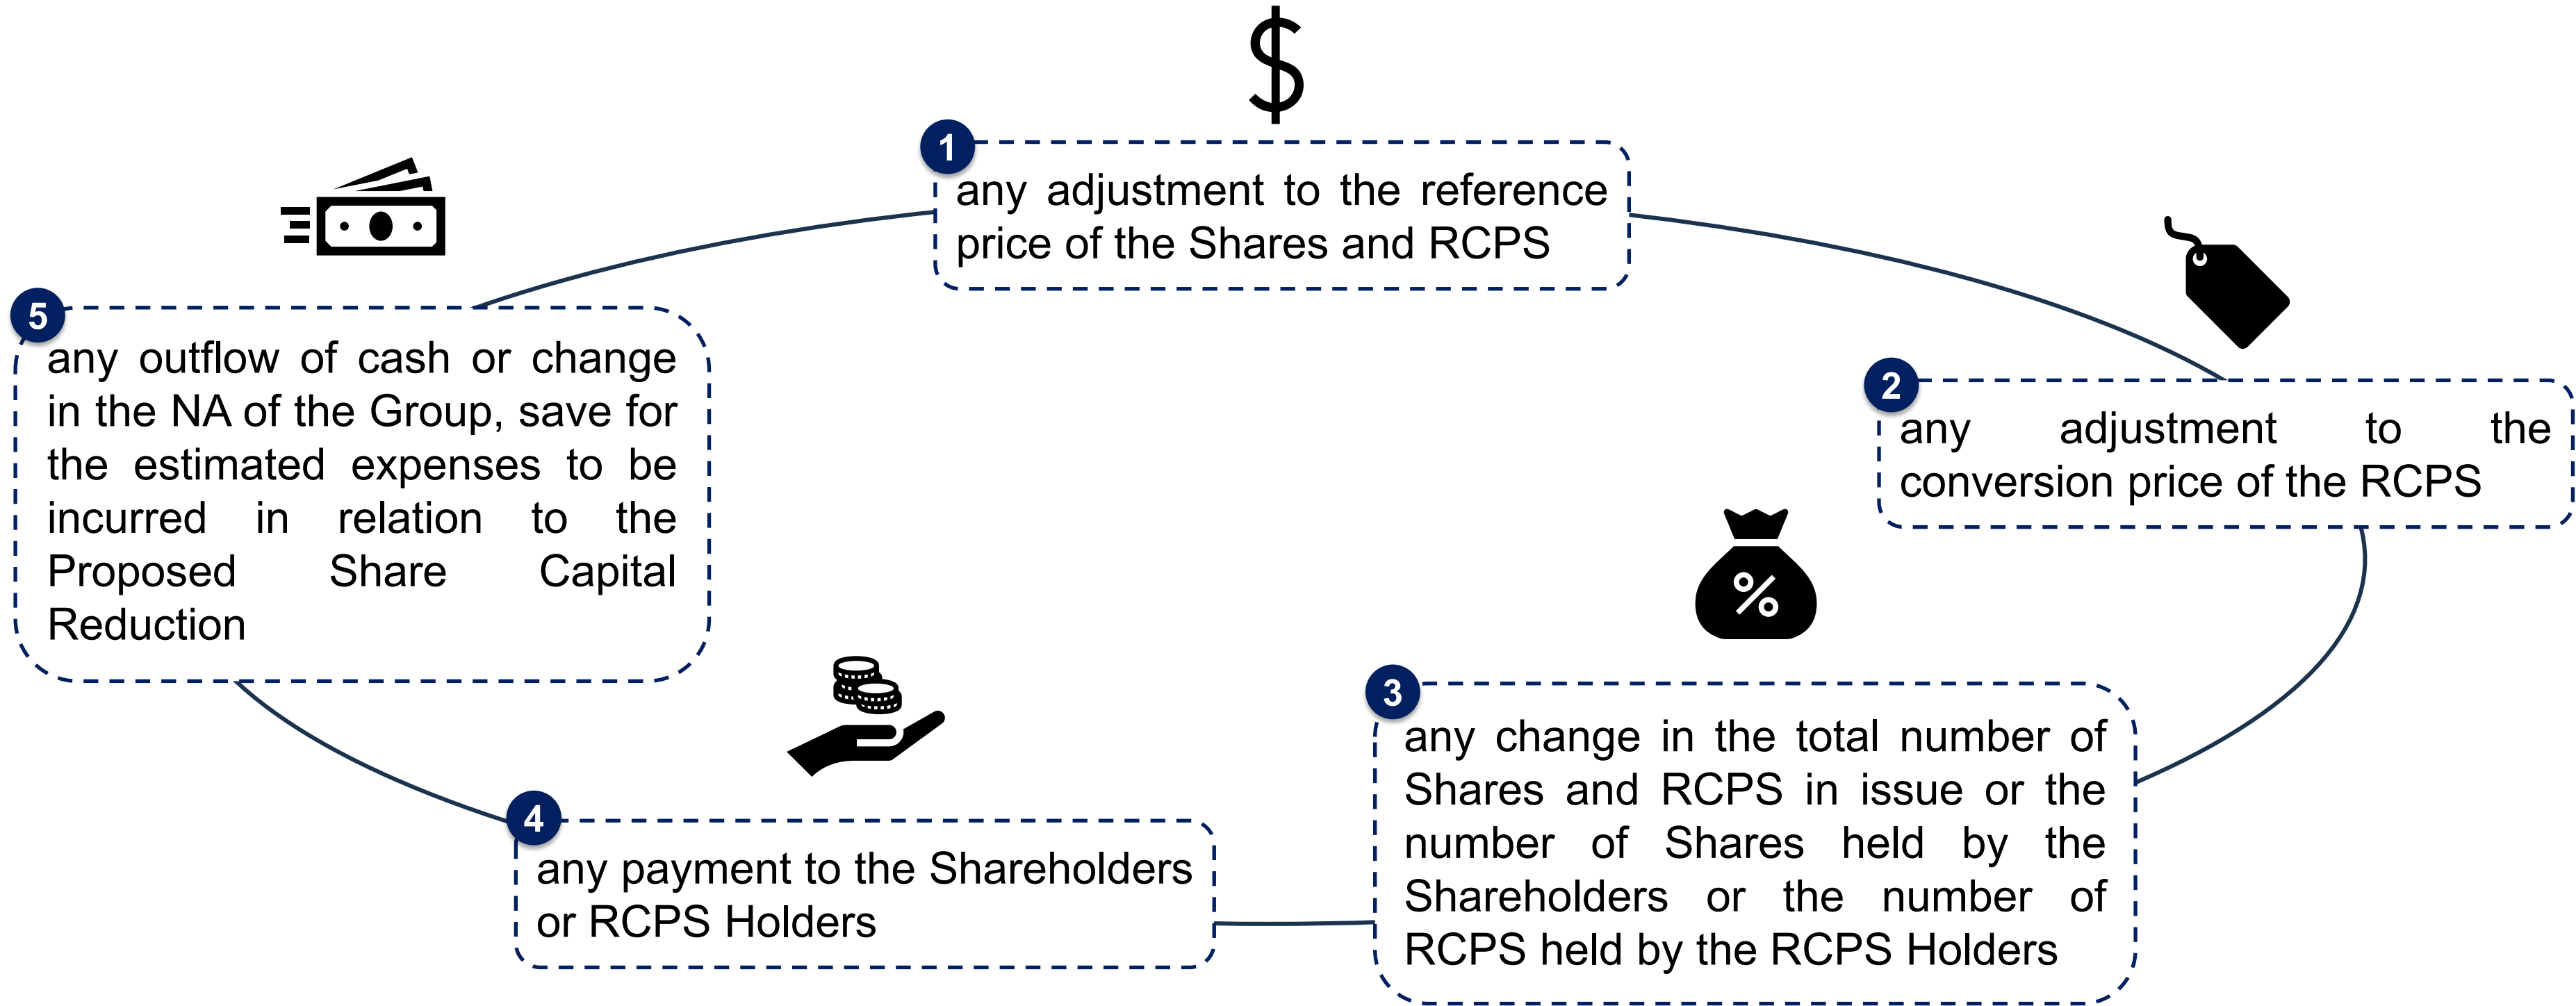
$

1
any adjustment to the reference price of the Shares and RCPS

2
any adjustment to the conversion price of the RCPS

%

3
any change in the total number of Shares and RCPS in issue or the number of Shares held by the Shareholders or the number of RCPS held by the RCPS Holders

4
any payment to the Shareholders or RCPS Holders

5
any outflow of cash or change in the NA of the Group, save for the estimated expenses to be incurred in relation to the Proposed Share Capital Reduction